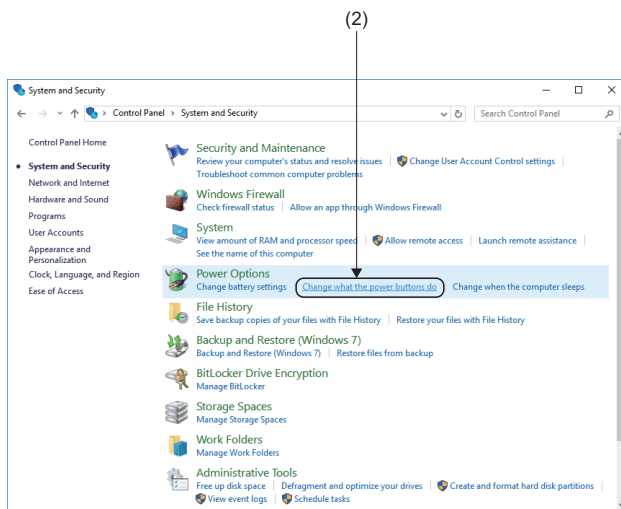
(2)

System and Security

Control Panel > System and Security

Search Control Panel

Control Panel Home

System and Security

Network and Internet

Hardware and Sound

Programs

User Accounts

Appearance and Personalization

Clock, Language, and Region

Ease of Access

Security and Maintenance
Review your computer's status and resolve issues | Change User Account Control settings | Troubleshoot common computer problems

Windows Firewall
Check firewall status | Allow an app through Windows Firewall

System
View amount of RAM and processor speed | Allow remote access | Launch remote assistance | See the name of this computer

Power Options
Change battery settings | Change what the power buttons do | Change when the computer sleeps

File History
Save backup copies of your files with File History | Restore your files with File History

Backup and Restore (Windows 7)
Backup and Restore (Windows 7) | Restore files from backup

BitLocker Drive Encryption
Manage BitLocker

Storage Spaces
Manage Storage Spaces

Work Folders
Manage Work Folders

Administrative Tools
Free up disk space | Defragment and optimize your drives | Create and format hard disk partitions | View event logs | Schedule tasks